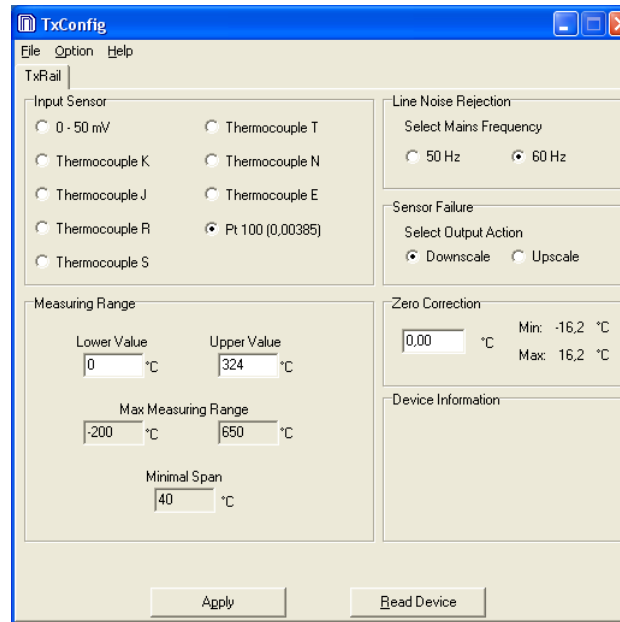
TxConfig

File Option Help

TxRail

Input Sensor

0 - 50 mV
Thermocouple T
Thermocouple K
Thermocouple N
Thermocouple J
Thermocouple E
Thermocouple R
Pt 100 (0,00385)
Thermocouple S

Line Noise Rejection

Select Mains Frequency

50 Hz
60 Hz

Sensor Failure

Select Output Action

Downscale
Upscale

Measuring Range

Lower Value
0 °C
Upper Value
324 °C

Max Measuring Range
-200 °C
650 °C

Minimal Span
40 °C

Zero Correction

0,00 °C
Min: -16,2 °C
Max: 16,2 °C

Device Information

Apply
Read Device